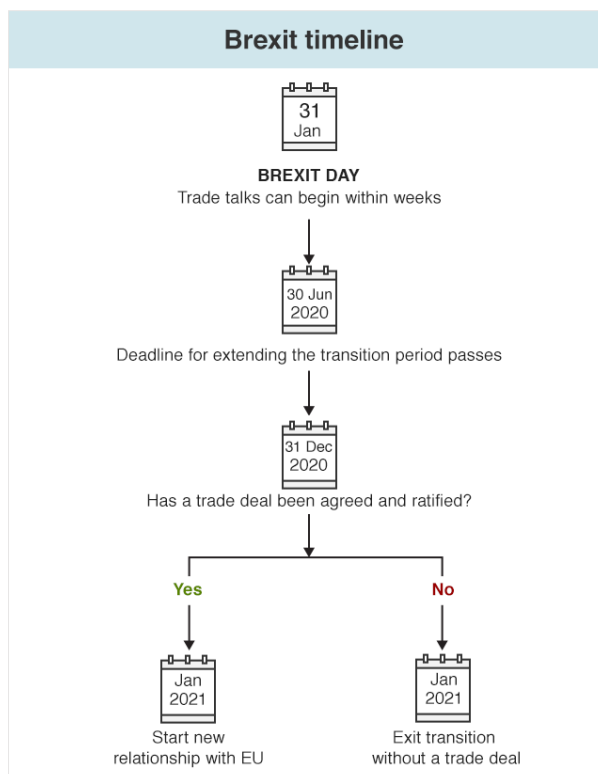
Brexit timeline

31
Jan

BREXIT DAY
Trade talks can begin within weeks

30 Jun
2020

Deadline for extending the transition period passes

31 Dec
2020

Has a trade deal been agreed and ratified?

Yes

Jan
2021

Start new relationship with EU

No

Jan
2021

Exit transition without a trade deal